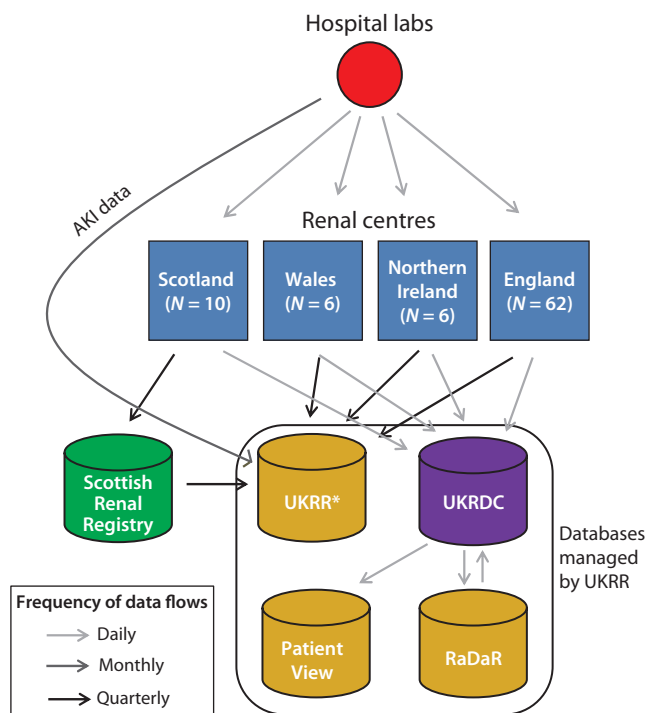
Hospital labs

AKI data

Renal centres

Scotland ($N = 10$)

Wales ($N = 6$)

Northern Ireland ($N = 6$)

England ($N = 62$)

Scottish Renal Registry

UKRR*

UKRDC

Databases managed by UKRR

Patient View

RaDaR

Frequency of data flows

Daily

Monthly

Quarterly